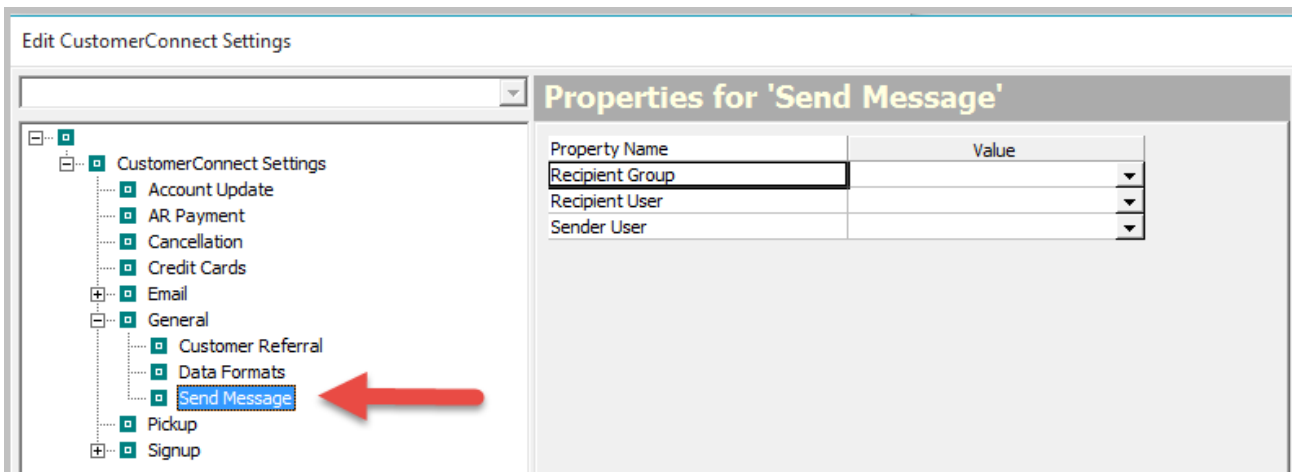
Edit CustomerConnect Settings

CustomerConnect Settings
Account Update
AR Payment
Cancellation
Credit Cards
Email
General
Customer Referral
Data Formats
Send Message
Pickup
Signup

Properties for 'Send Message'

| Property Name | Value |
|---|---|
| Recipient Group | |
| Recipient User | |
| Sender User | |